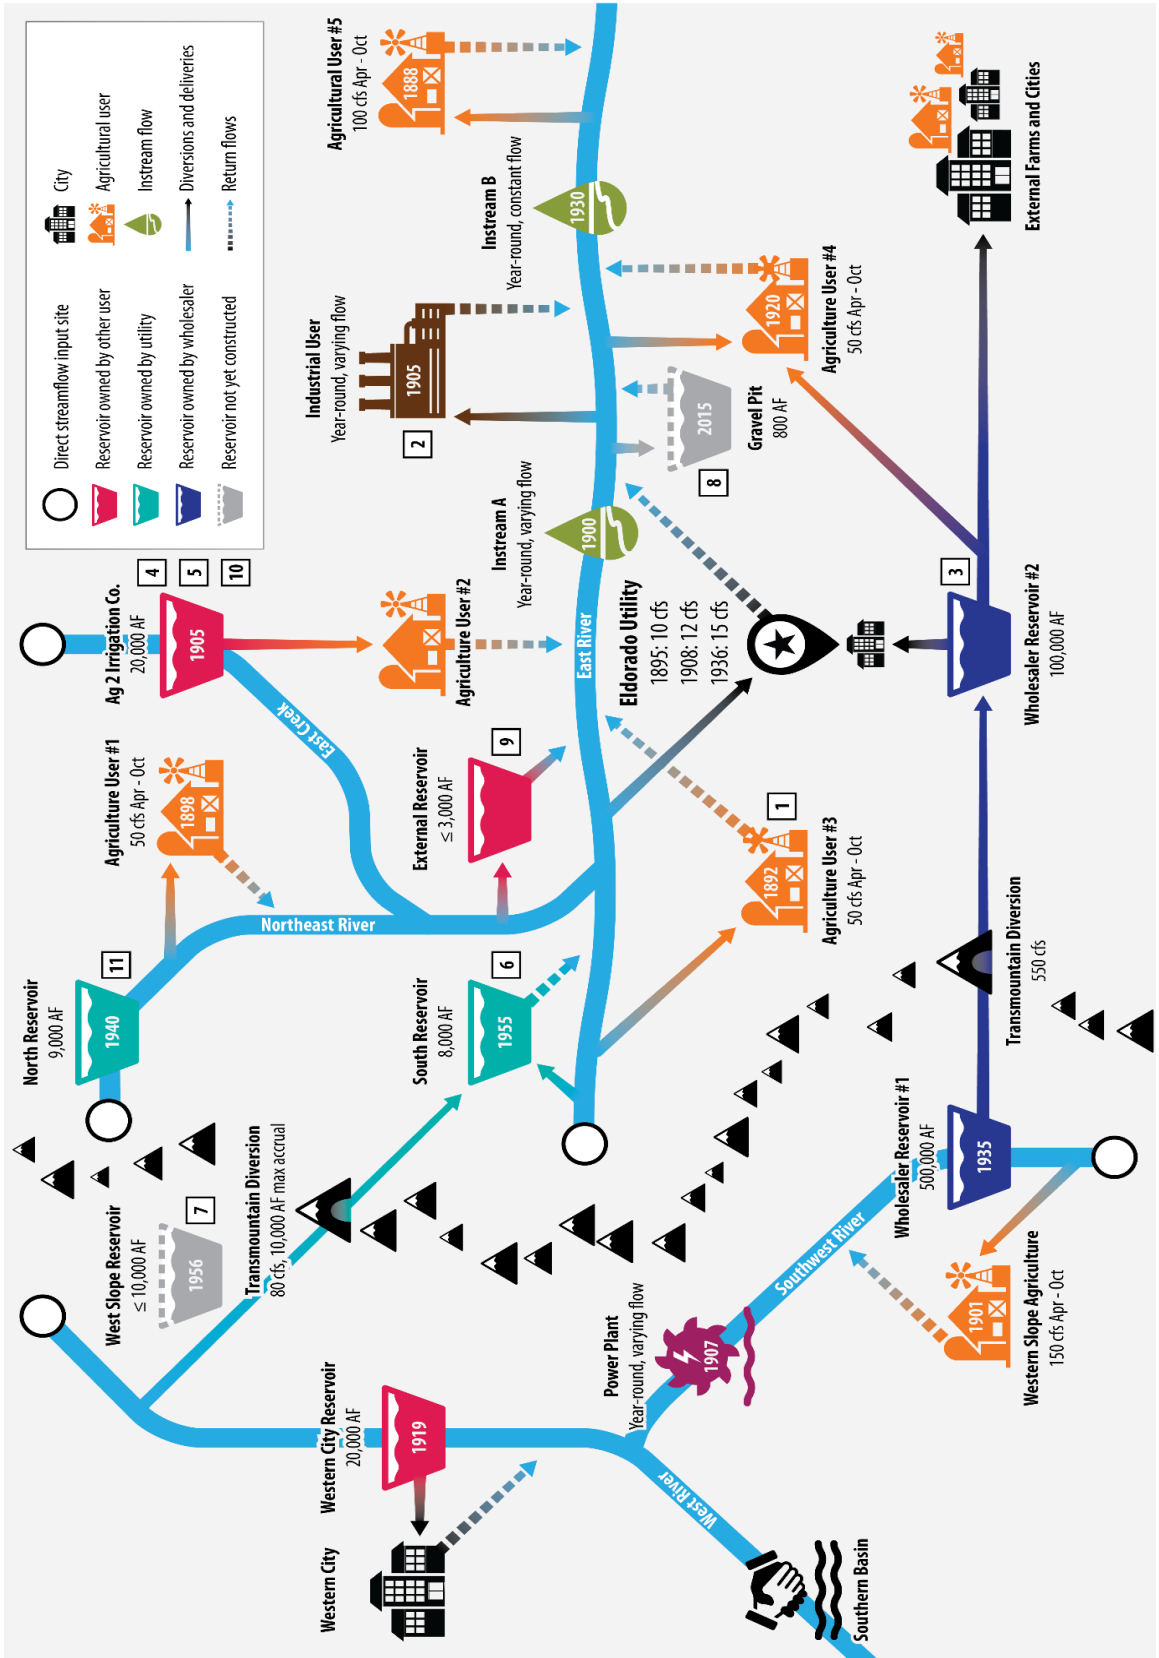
Direct streamflow input site
Reservoir owned by other user
Reservoir owned by utility
Reservoir owned by wholesaler
Reservoir not yet constructed
City
Agricultural user
Instream flow
Diversions and deliveries
Return flows

Agricultural User #5
100 cfs Apr - Oct
1888

Instream B
Year-round, constant flow
1930

External Farms and Cities

Industrial User
Year-round, varying flow
1905
2

Agriculture User #4
50 cfs Apr - Oct
1920

2015
Gravel Pit
800 AF
8

Instream A
Year-round, varying flow
1900

Ag 2 Irrigation Co.
20,000 AF
1905
4
5
10

Agriculture User #2

East River

Eldorado Utility
1895: 10 cfs
1908: 12 cfs
1936: 15 cfs

3
Wholesaler Reservoir #2
100,000 AF

East Creek

Agriculture User #1
50 cfs Apr - Oct
1898

External Reservoir
≤ 3,000 AF
9

1
1892
Agriculture User #3
50 cfs Apr - Oct

Northeast River

11
North Reservoir
9,000 AF
1940

South Reservoir
8,000 AF
1955
6

Transmountain Diversion
550 cfs

Wholesaler Reservoir #1
500,000 AF
1935

West Slope Reservoir
≤ 10,000 AF
1956
7

Transmountain Diversion
80 cfs, 10,000 AF max accrual

Southwest River

Power Plant
Year-round, varying flow
1907

1901
Western Slope Agriculture
150 cfs Apr - Oct

Western City Reservoir
20,000 AF
1919

Western City

West River

Southern Basin